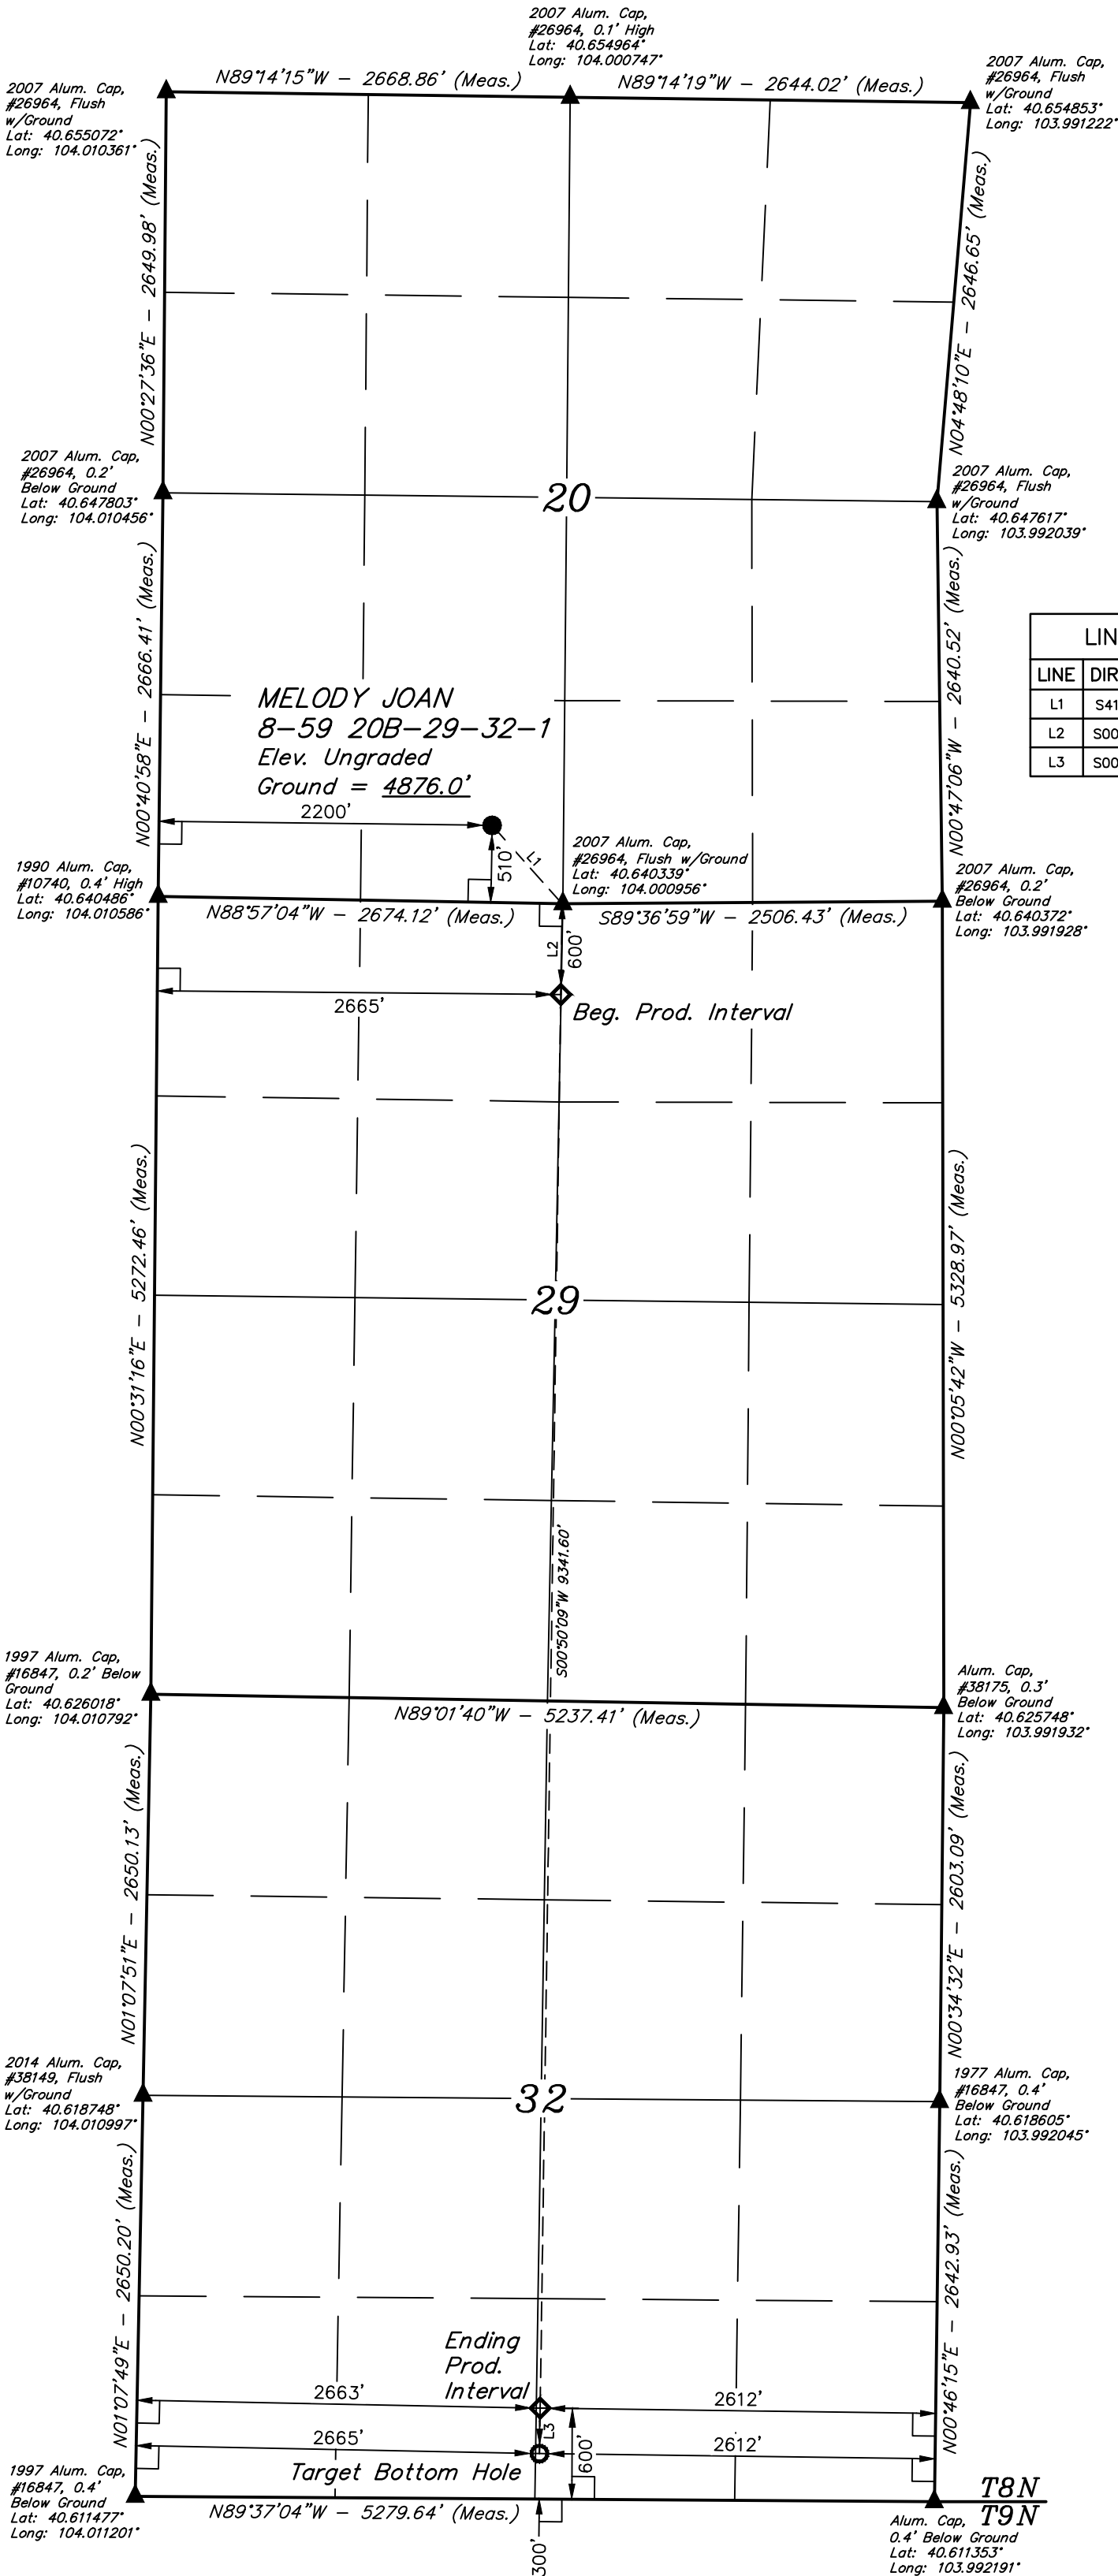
2007 Alum. Cap, #26964, 0.1' High Lat: 40.654964° Long: 104.000747°

N89°14'15"W – 2668.86' (Meas.)

N89°14'19"W – 2644.02' (Meas.)

2007 Alum. Cap, #26964, Flush w/Ground Lat: 40.654853° Long: 103.991222°

2007 Alum. Cap, #26964, Flush w/Ground Lat: 40.655072° Long: 104.010361°

N00°27'36"E – 2649.98' (Meas.)

N04°48'10"E – 2646.65' (Meas.)

2007 Alum. Cap, #26964, 0.2' Below Ground Lat: 40.647803° Long: 104.010456°

20

2007 Alum. Cap, #26964, Flush w/Ground Lat: 40.647617° Long: 103.992039°

| LIN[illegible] | |
|---|---|
| LINE | DIR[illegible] |
| L1 | S41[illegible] |
| L2 | S00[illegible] |
| L3 | S00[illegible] |

N00°40'58"E – 2666.41' (Meas.)

N00°47'06"W – 2640.52' (Meas.)

MELODY JOAN
8–59 20B–29–32–1
Elev. Ungraded
Ground = 4876.0'

2200'

510'

L1

2007 Alum. Cap, #26964, Flush w/Ground Lat: 40.640339° Long: 104.000956°

1990 Alum. Cap, #10740, 0.4' High Lat: 40.640486° Long: 104.010586°

N88°57'04"W – 2674.12' (Meas.)

S89°36'59"W – 2506.43' (Meas.)

2007 Alum. Cap, #26964, 0.2' Below Ground Lat: 40.640372° Long: 103.991928°

L2

600'

2665'

Beg. Prod. Interval

N00°31'16"E – 5272.46' (Meas.)

29

N00°05'42"W – 5328.97' (Meas.)

S00°50'09"W 9341.60'

1997 Alum. Cap, #16847, 0.2' Below Ground Lat: 40.626018° Long: 104.010792°

N89°01'40"W – 5237.41' (Meas.)

Alum. Cap, #38175, 0.3' Below Ground Lat: 40.625748° Long: 103.991932°

N01°07'51"E – 2650.13' (Meas.)

N00°34'32"E – 2603.09' (Meas.)

2014 Alum. Cap, #38149, Flush w/Ground Lat: 40.618748° Long: 104.010997°

32

1977 Alum. Cap, #16847, 0.4' Below Ground Lat: 40.618605° Long: 103.992045°

N01°07'49"E – 2650.20' (Meas.)

N00°46'15"E – 2642.93' (Meas.)

Ending Prod. Interval

2663'

2612'

L3

2665'

600'

2612'

Target Bottom Hole

1997 Alum. Cap, #16847, 0.4' Below Ground Lat: 40.611477° Long: 104.011201°

N89°37'04"W – 5279.64' (Meas.)

300'

T8N
T9N

Alum. Cap, 0.4' Below Ground Lat: 40.611353° Long: 103.992191°